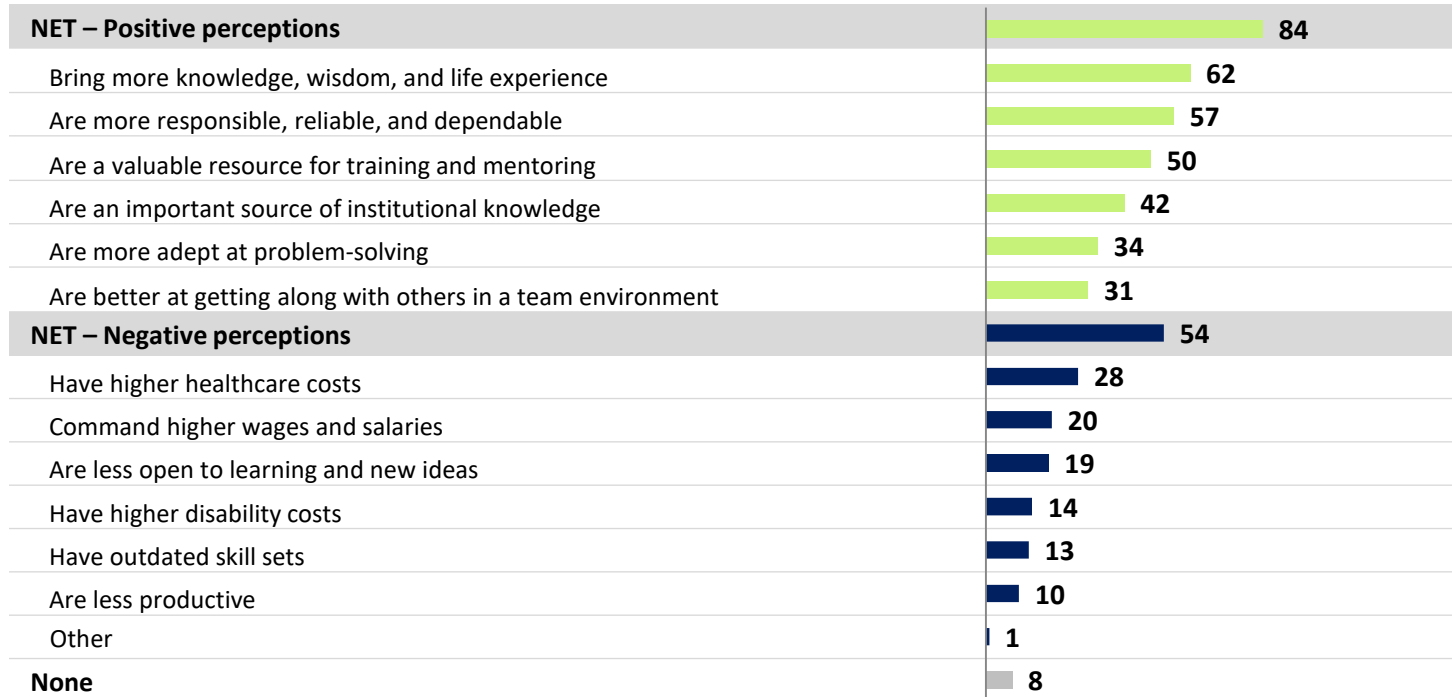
| | |
|---|---|
| **NET – Positive perceptions** | **84** |
| Bring more knowledge, wisdom, and life experience | **62** |
| Are more responsible, reliable, and dependable | **57** |
| Are a valuable resource for training and mentoring | **50** |
| Are an important source of institutional knowledge | **42** |
| Are more adept at problem-solving | **34** |
| Are better at getting along with others in a team environment | **31** |
| **NET – Negative perceptions** | **54** |
| Have higher healthcare costs | **28** |
| Command higher wages and salaries | **20** |
| Are less open to learning and new ideas | **19** |
| Have higher disability costs | **14** |
| Have outdated skill sets | **13** |
| Are less productive | **10** |
| Other | **1** |
| **None** | **8** |